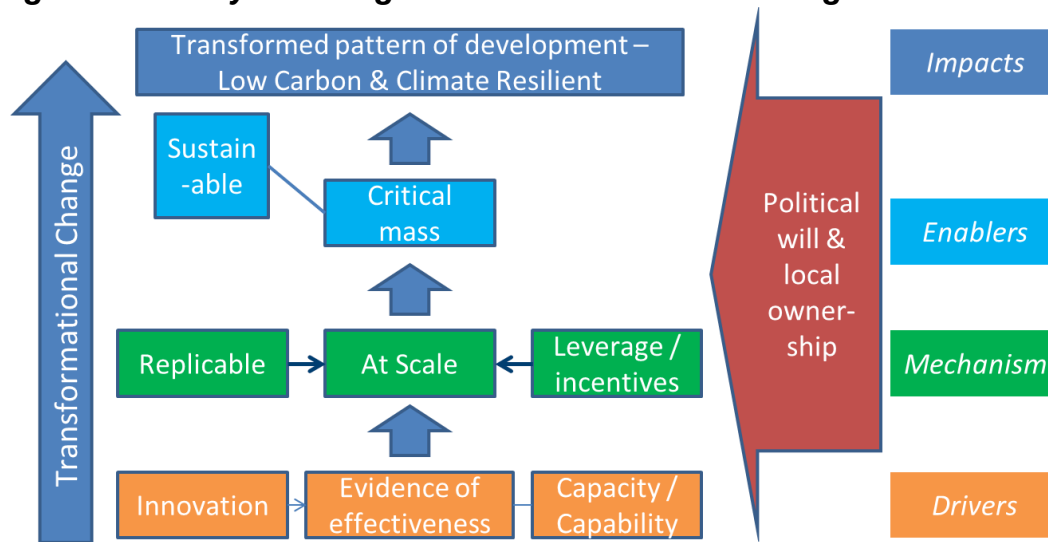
Transformational Change

Transformed pattern of development – Low Carbon & Climate Resilient

Sustain-able

Critical mass

Replicable

At Scale

Leverage / incentives

Innovation

Evidence of effectiveness

Capacity / Capability

Political will & local owner-ship

Impacts

Enablers

Mechanism

Drivers